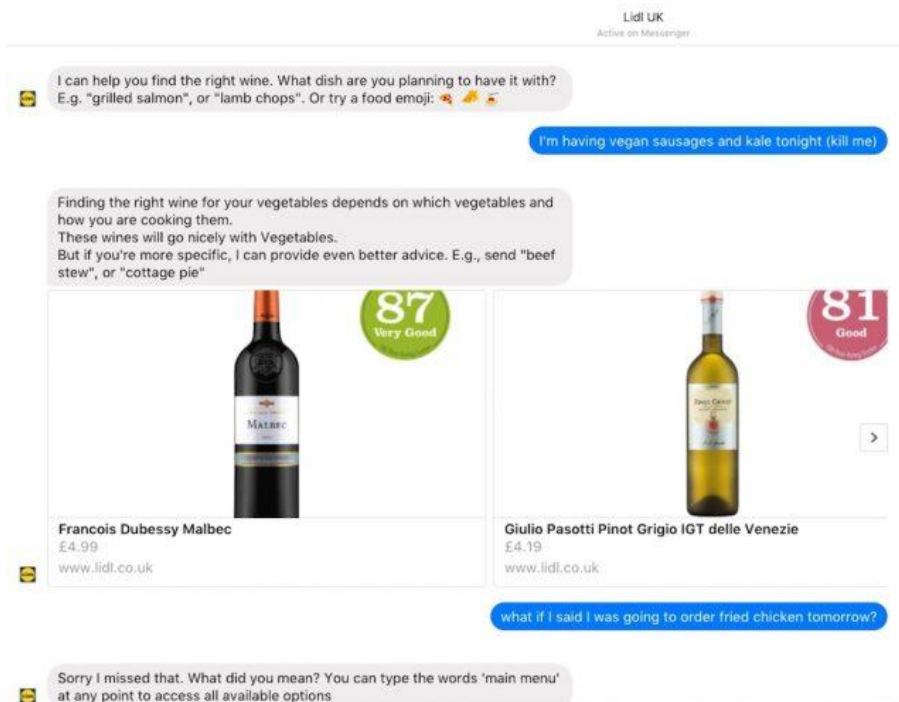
Lidl UK
Active on Messenger

I can help you find the right wine. What dish are you planning to have it with? E.g. "grilled salmon", or "lamb chops". Or try a food emoji: 🍕 🧀 🍝

I'm having vegan sausages and kale tonight (kill me)

Finding the right wine for your vegetables depends on which vegetables and how you are cooking them.
These wines will go nicely with Vegetables.
But if you're more specific, I can provide even better advice. E.g., send "beef stew", or "cottage pie"

87
Very Good

MALBEC

81
Good

Francois Dubessy Malbec
£4.99
www.lidl.co.uk

Giulio Pasotti Pinot Grigio IGT delle Venezie
£4.19
www.lidl.co.uk

what if I said I was going to order fried chicken tomorrow?

Sorry I missed that. What did you mean? You can type the words 'main menu' at any point to access all available options